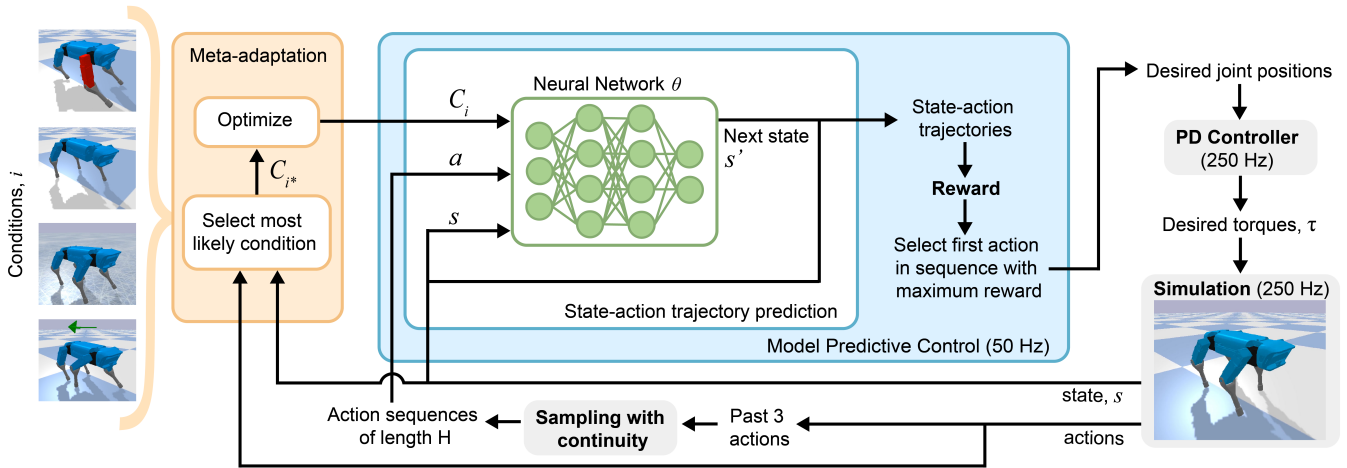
Conditions, $i$

Meta-adaptation

Optimize

$C_{i*}$

Select most likely condition

Neural Network $\theta$

$C_i$

$a$

$s$

Next state $s'$

State-action trajectories

Reward

Select first action in sequence with maximum reward

State-action trajectory prediction

Model Predictive Control (50 Hz)

Desired joint positions

PD Controller (250 Hz)

Desired torques, $\tau$

Simulation (250 Hz)

state, $s$

actions

Past 3 actions

Sampling with continuity

Action sequences of length H